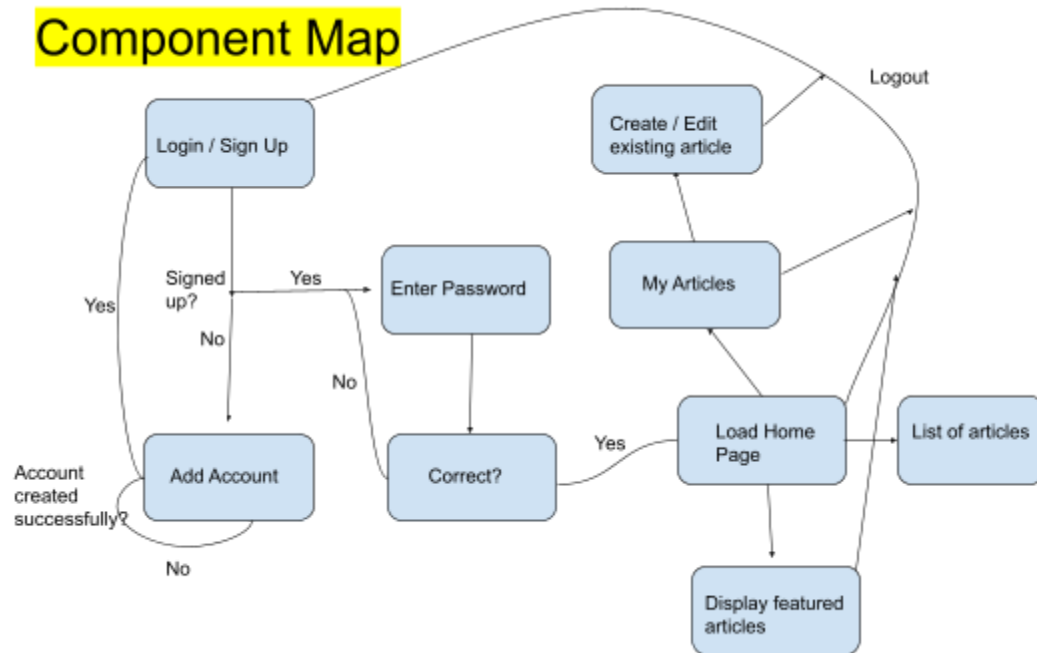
Component Map

Logout

Create / Edit existing article

Login / Sign Up

My Articles

Signed up?

Yes

Enter Password

Yes

No

No

Load Home Page

List of articles

Yes

Account created successfully?

Add Account

Correct?

No

Display featured articles